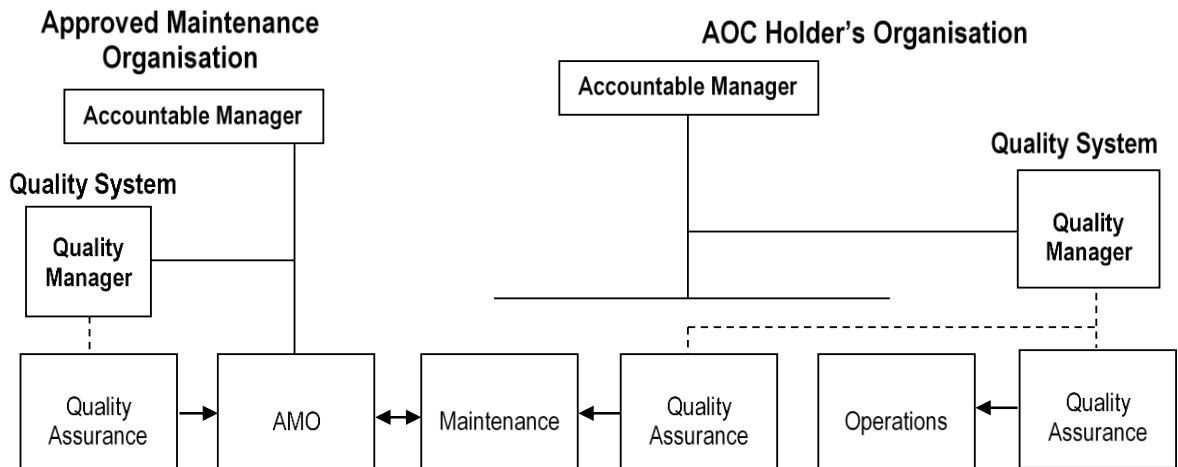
Approved Maintenance Organisation

AOC Holder's Organisation

Accountable Manager

Accountable Manager

Quality System

Quality System

Quality Manager

Quality Manager

Quality Assurance

AMO

Maintenance

Quality Assurance

Operations

Quality Assurance